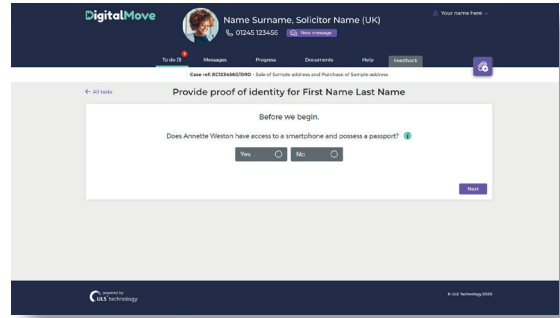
DigitalMove

Name Surname, Solicitor Name (UK)

01245 123456 New message

Your name here

To do (1) 1 Messages Progress Documents Help Feedback

Case ref: EC123456C/ORD - Sale of Sample address and Purchase of Sample address

← All tasks

Provide proof of identity for First Name Last Name

Before we begin.

Does Annette Weston have access to a smartphone and possess a passport?

Yes No

Next

powered by ULS technology

© ULS Technology 2020